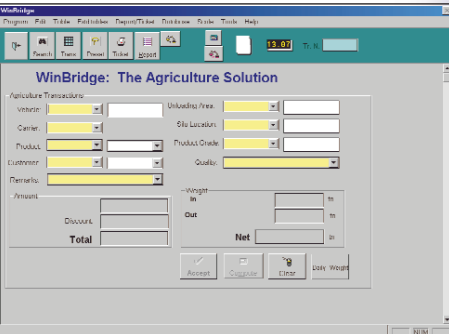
WinBridge

Program Edit Table Edit tables Report/Ticket Database Scale Tools Help

Search Trans Preset Ticket Report

13.07 Tr. N.

WinBridge: The Agriculture Solution

Agriculture Transactions

Vehicle

Carrier

Product

Customer

Remarks

Unloading Area

Site Location

Product Grade

Quality

Amount

Discount

Total

Weight

In

Out

Net

Accept

Cancel

Clear

Daily Weight

NUM